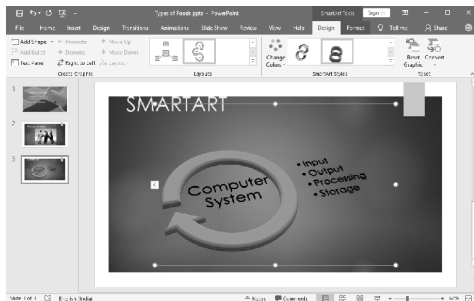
Types of Foods.pptx - PowerPoint

SmartArt Tools

Sign in

File Home Insert Design Transitions Animations Slide Show Review View Help Design Format Tell me Share

Add Shape Promote Move Up
Add Bullet Demote Move Down
Text Pane Right to Left Layout
Create Graphic

Layouts

Change Colors

SmartArt Styles

Reset Graphic Convert
Reset

1

2

3

SMARTART

Computer System

• Input
• Output
• Processing
• Storage

Slide 3 of 3 English (India)

Notes Comments